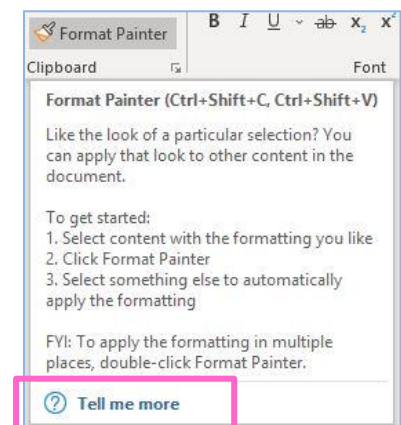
Format Painter

B I U ab $x_2$ $x^2$

Clipboard

Font

Format Painter (Ctrl+Shift+C, Ctrl+Shift+V)

Like the look of a particular selection? You can apply that look to other content in the document.

To get started:
1. Select content with the formatting you like
2. Click Format Painter
3. Select something else to automatically apply the formatting

FYI: To apply the formatting in multiple places, double-click Format Painter.

Tell me more